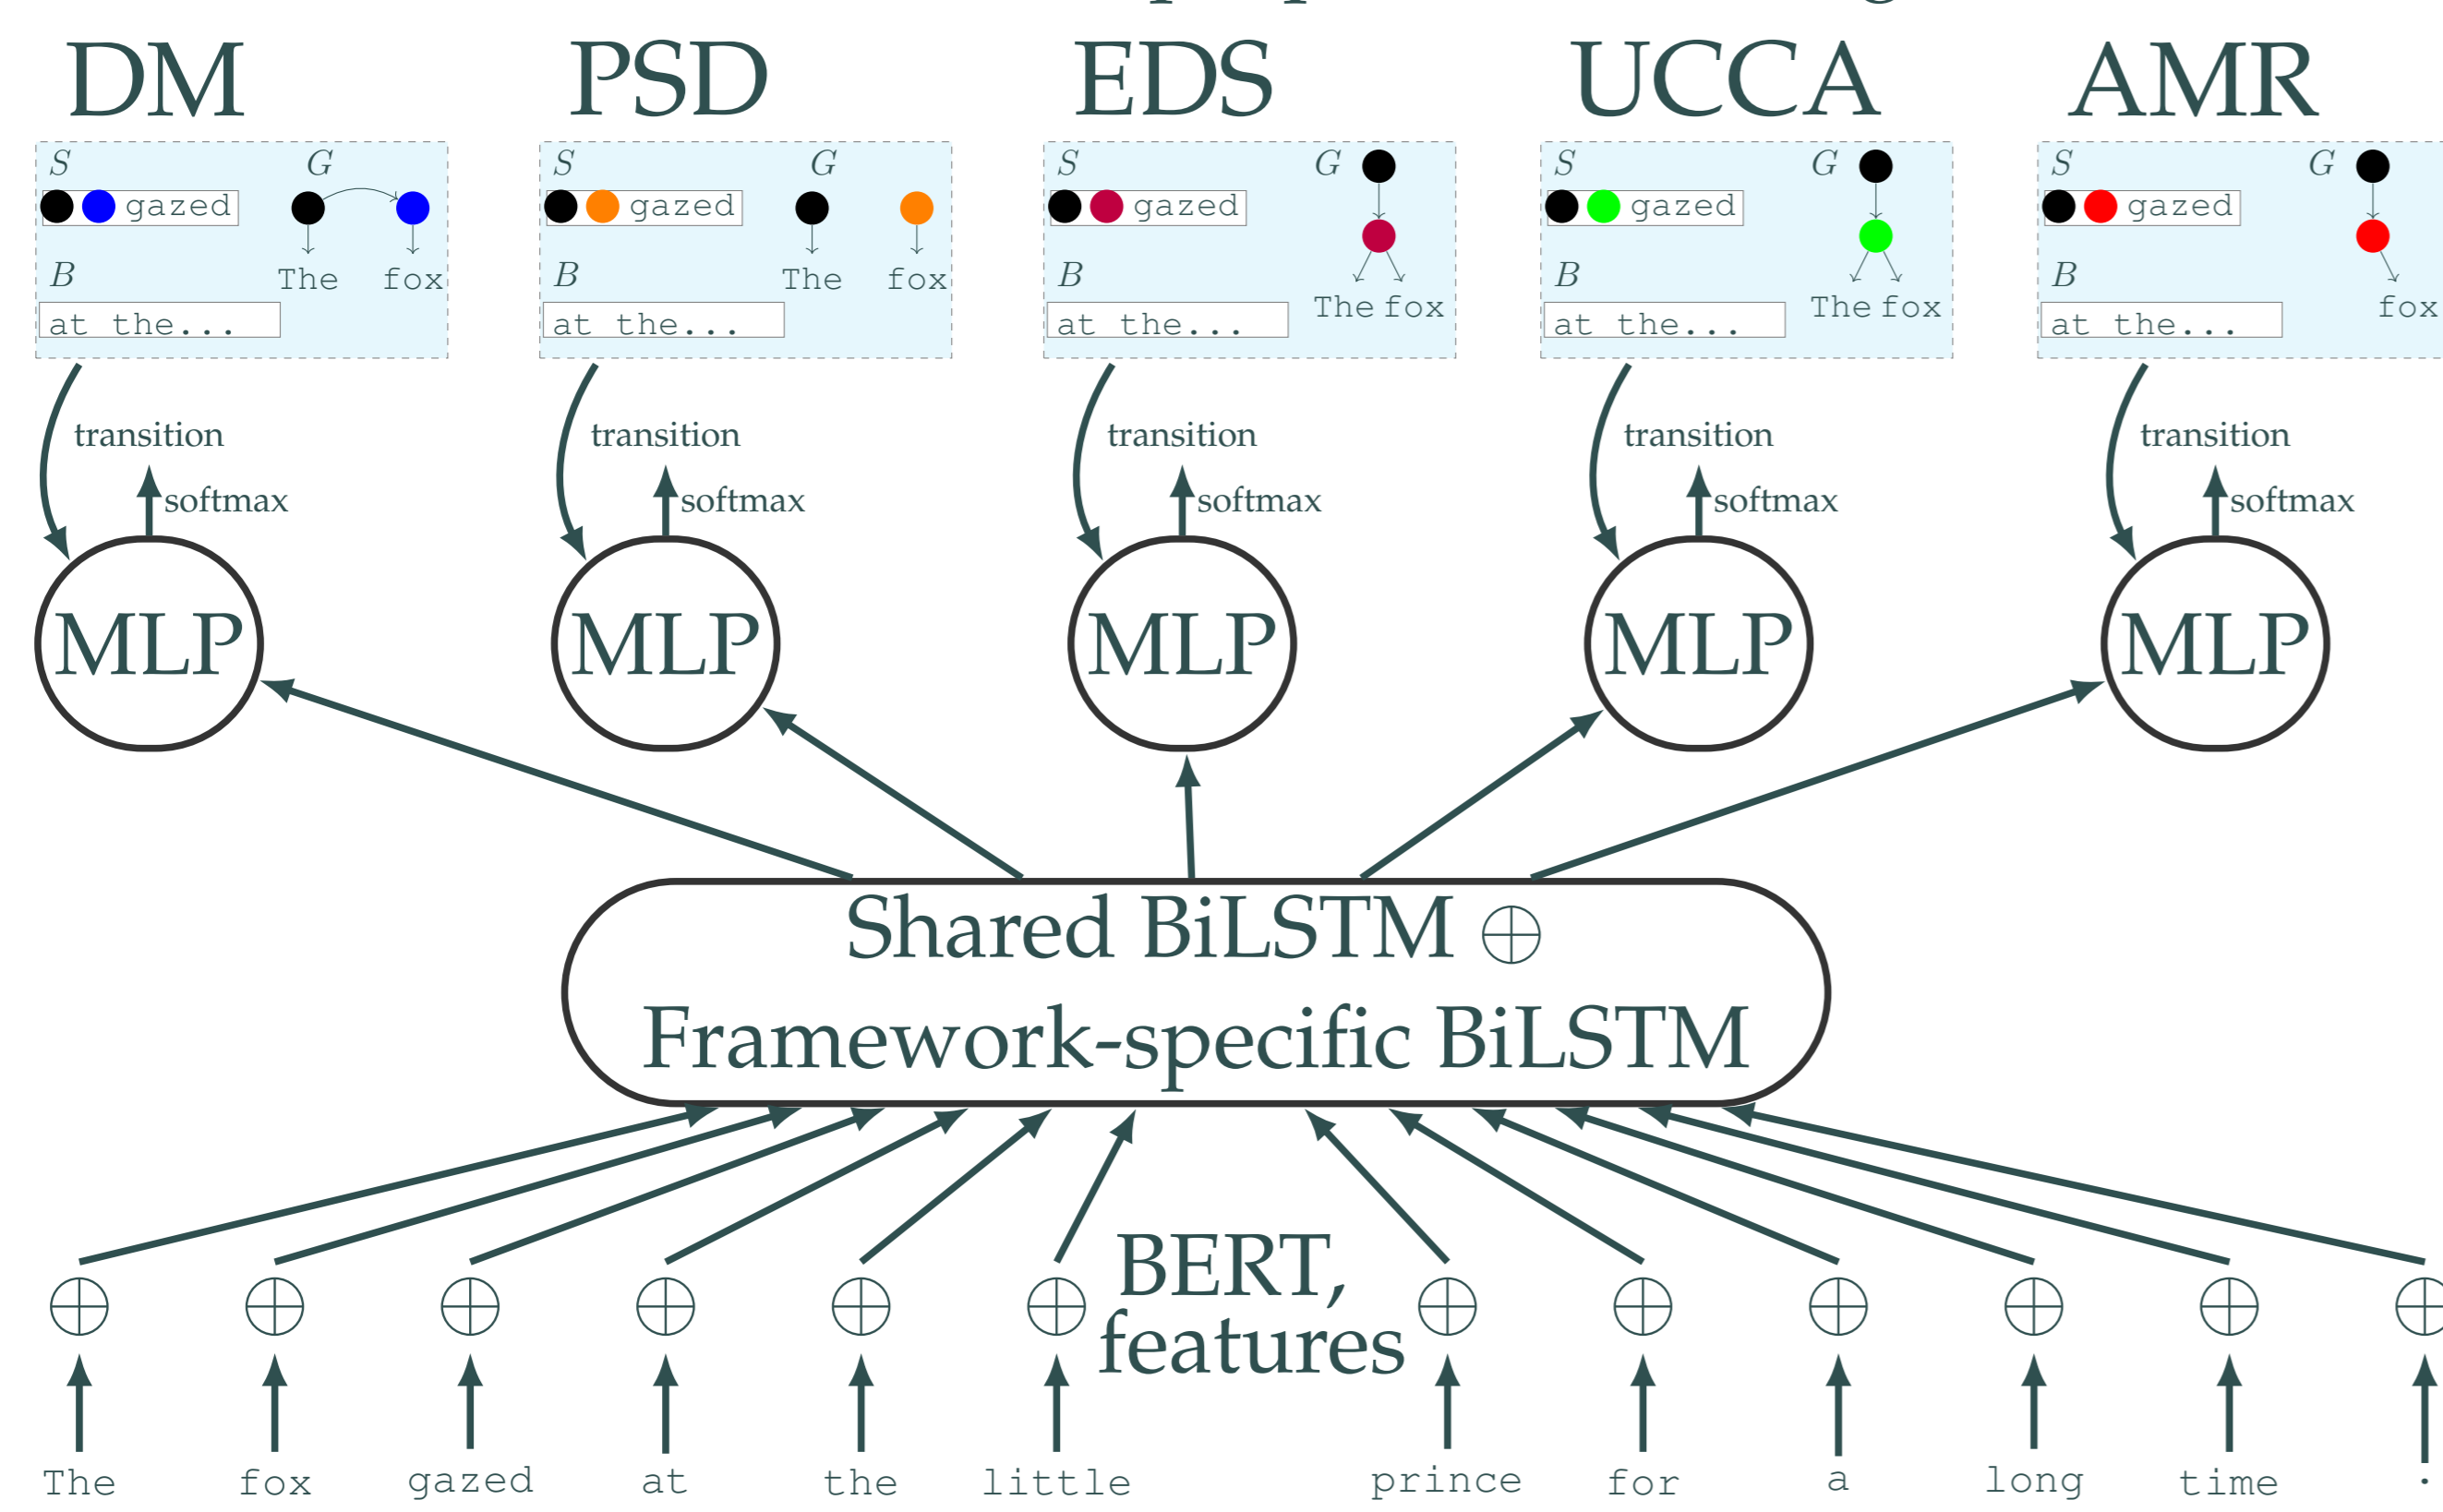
DM

$S$ gazed $G$

$B$ The fox

at the...

transition

softmax

MLP

PSD

$S$ gazed $G$

$B$ The fox

at the...

transition

softmax

MLP

EDS

$S$ gazed $G$

$B$ The fox

at the...

transition

softmax

MLP

UCCA

$S$ gazed $G$

$B$ The fox

at the...

transition

softmax

MLP

AMR

$S$ gazed $G$

$B$ fox

at the...

transition

softmax

MLP

Shared BiLSTM $\oplus$ Framework-specific BiLSTM

BERT, features

$\oplus$ $\oplus$ $\oplus$ $\oplus$ $\oplus$ $\oplus$ $\oplus$ $\oplus$ $\oplus$ $\oplus$ $\oplus$ $\oplus$

The fox gazed at the little prince for a long time .